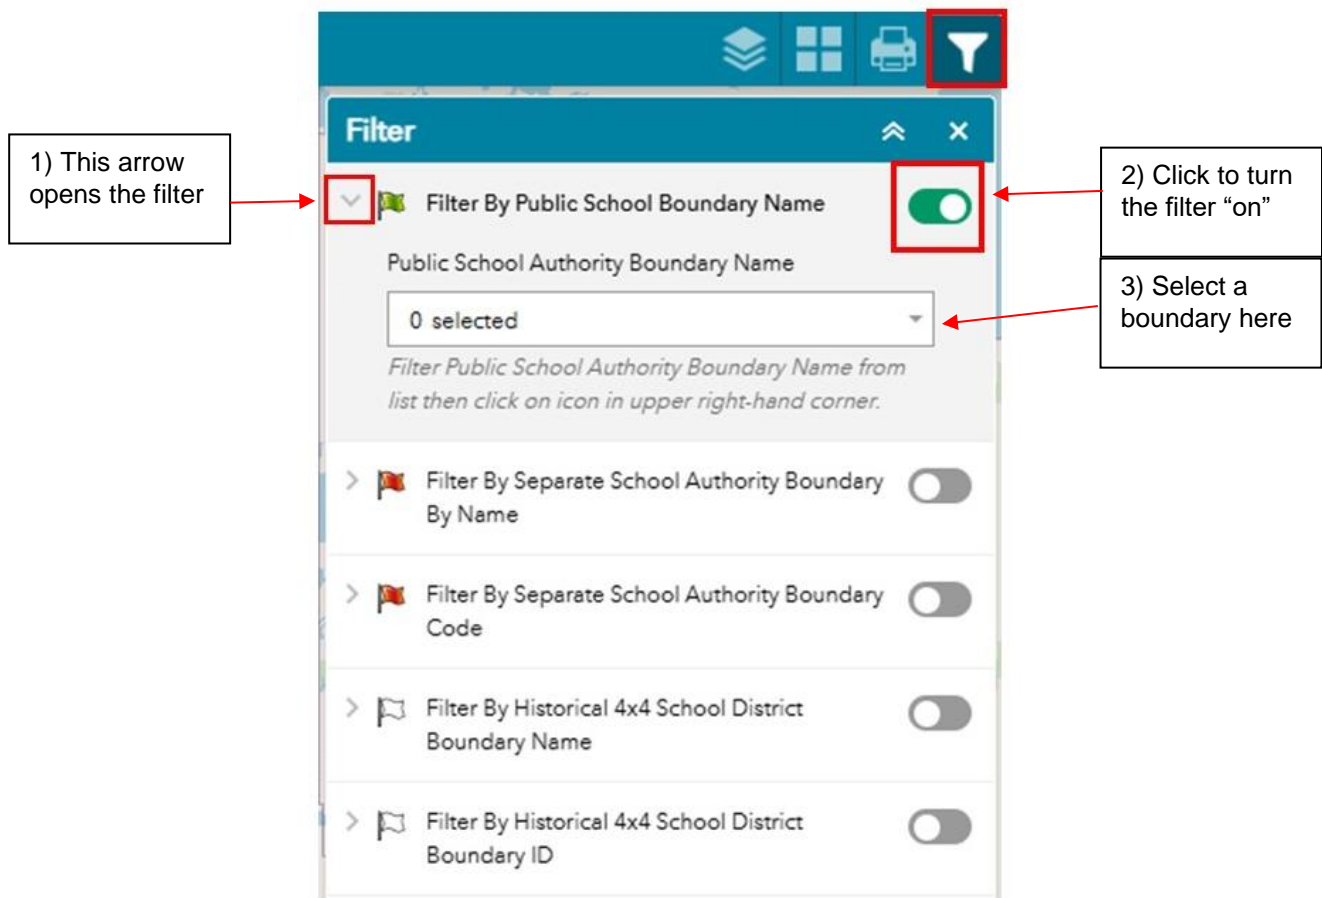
1) This arrow opens the filter

Filter

Filter By Public School Boundary Name

2) Click to turn the filter “on”

Public School Authority Boundary Name

0 selected

3) Select a boundary here

Filter Public School Authority Boundary Name from list then click on icon in upper right-hand corner.

Filter By Separate School Authority Boundary By Name

Filter By Separate School Authority Boundary Code

Filter By Historical 4x4 School District Boundary Name

Filter By Historical 4x4 School District Boundary ID